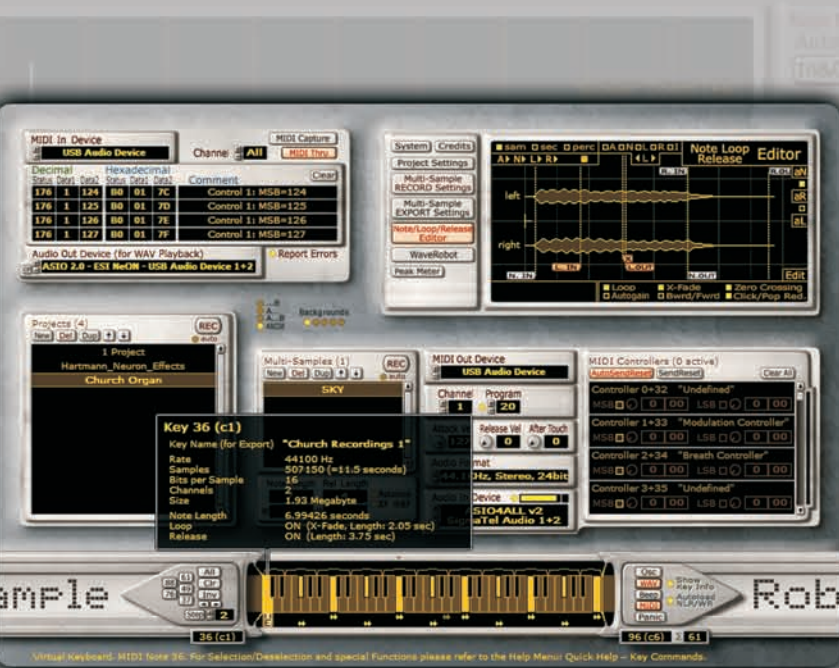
MIDI In Device
USB Audio Device
MIDI Capture
Channel All
MIDI Thru
Decimal
Hexadecimal
Comment
Clear
Status Data1 Data2 Status Data1 Data2

| Status | Data1 | Data2 | Status | Data1 | Data2 | Comment |
|---|---|---|---|---|---|---|
| 176 | 1 | 124 | B0 | 01 | 7C | Control 1: MSB=124 |
| 176 | 1 | 125 | B0 | 01 | 7D | Control 1: MSB=125 |
| 176 | 1 | 126 | B0 | 01 | 7E | Control 1: MSB=126 |
| 176 | 1 | 127 | B0 | 01 | 7F | Control 1: MSB=127 |

Audio Out Device (for WAV Playback)
Report Errors
ASIO 2.0 - ESI NeON - USB Audio Device 1+2

System
Credits
Project Settings
Multi-Sample RECORD Settings
Multi-Sample EXPORT Settings
Note/Loop/Release Editor
WaveRobot
Peak Meter

sam sec perc
Note Loop Release
Editor
left
right
N. IN
L. IN
L.OUT
N.OUT
Edit
Loop
X-Fade
Zero Crossing
Autogain
Bwrd/Fwrd
Click/Pop Red.

Backgrounds

Projects (4)
REC
New Del Dup
1 Project
Hartmann_Neuron_Effects
Church Organ

Multi-Samples (1)
REC
New Del Dup
SKY

MIDI Out Device
USB Audio Device
Channel
1
Program
20
Release Vel
0
After Touch
0

MIDI Controllers (0 active)
AutoSendReset SendReset
Clear All
Controller 0+32 "Undefined"
Controller 1+33 "Modulation Controller"
Controller 2+34 "Breath Controller"
Controller 3+35 "Undefined"
MSB 0 00 LSB 0 00

Key 36 (c1)
Key Name (for Export) "Church Recordings 1"
Rate 44100 Hz
Samples 507150 (=11.5 seconds)
Bits per Sample 16
Channels 2
Size 1.93 Megabyte
Note Length 6.99426 seconds
Loop ON (X-Fade, Length: 2.05 sec)
Release ON (Length: 3.75 sec)

Hz, Stereo, 24bit
Device
SIO4ALL v2
aTel Audio 1+2

ample
Rob
All
Clr
Inv
2
36 (c1)
Osc
Beep
Panic
Show Key Info
Autoload NLR/WR
96 (c6)
61

Virtual Keyboard. MIDI Note 36. For Selection/Deselection and special Functions please refer to the Help Menu: Quick Help – Key Commands.